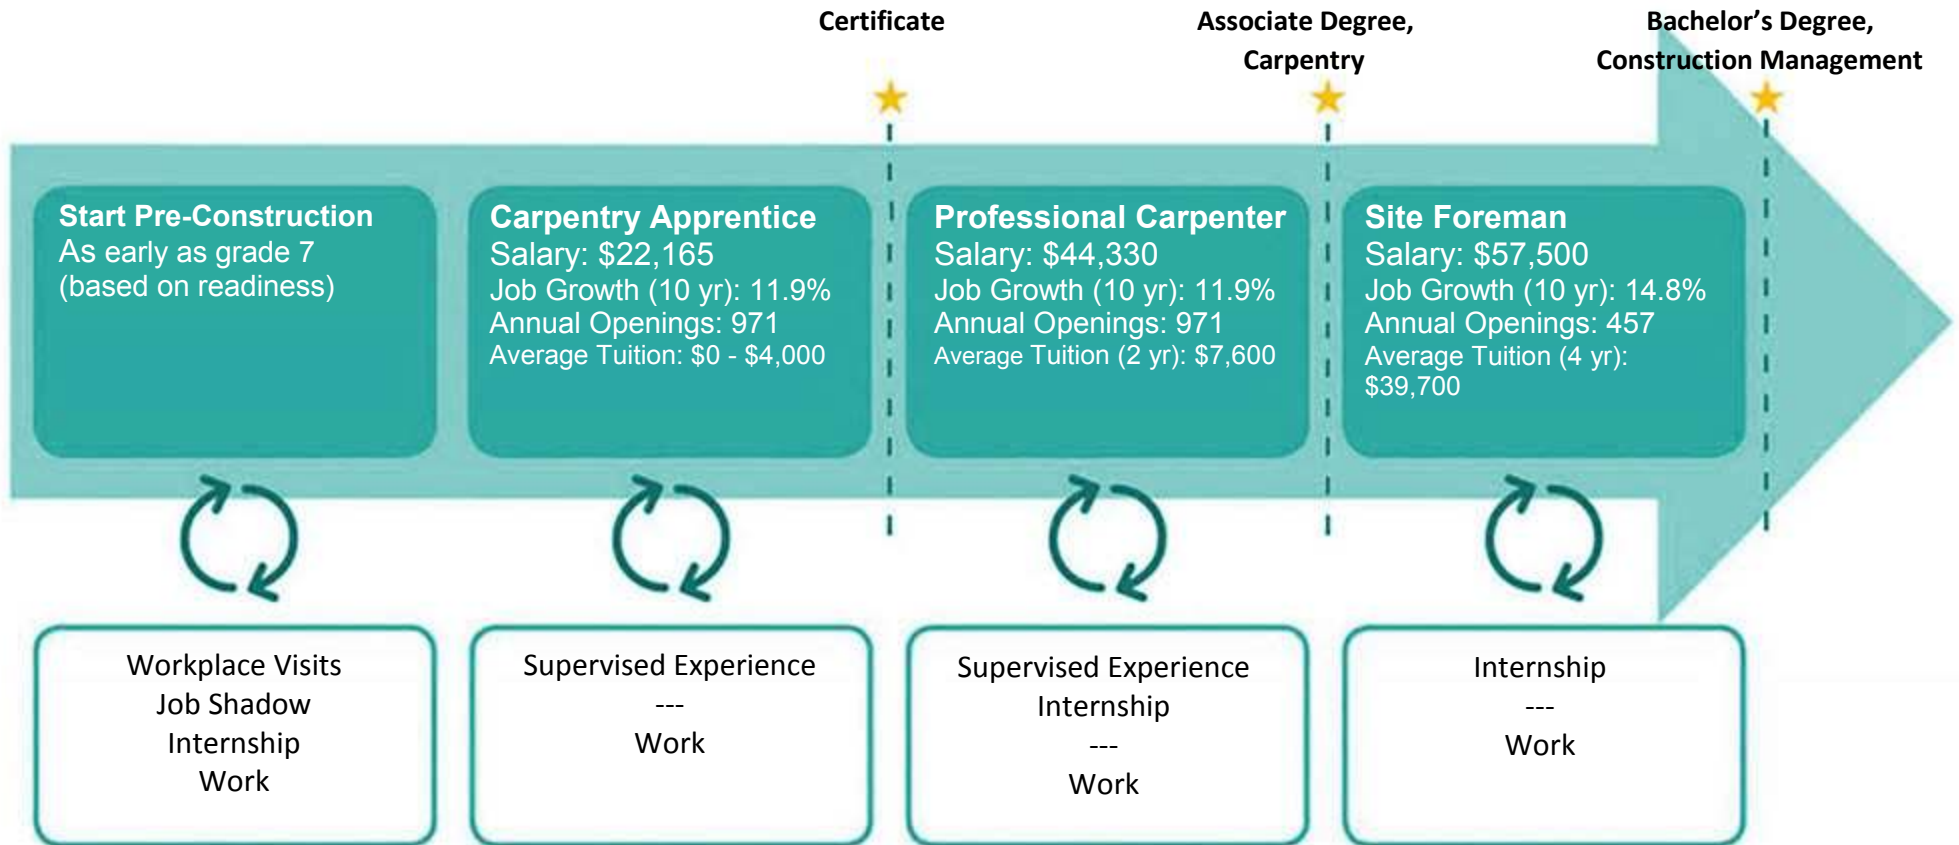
Certificate

Associate Degree, Carpentry

Bachelor's Degree, Construction Management

Start Pre-Construction
As early as grade 7
(based on readiness)

Carpentry Apprentice
Salary: \$22,165
Job Growth (10 yr): 11.9%
Annual Openings: 971
Average Tuition: \$0 - \$4,000

Professional Carpenter
Salary: \$44,330
Job Growth (10 yr): 11.9%
Annual Openings: 971
Average Tuition (2 yr): \$7,600

Site Foreman
Salary: \$57,500
Job Growth (10 yr): 14.8%
Annual Openings: 457
Average Tuition (4 yr): \$39,700

Workplace Visits
Job Shadow
Internship
Work

Supervised Experience
---
Work

Supervised Experience
Internship
---
Work

Internship
---
Work